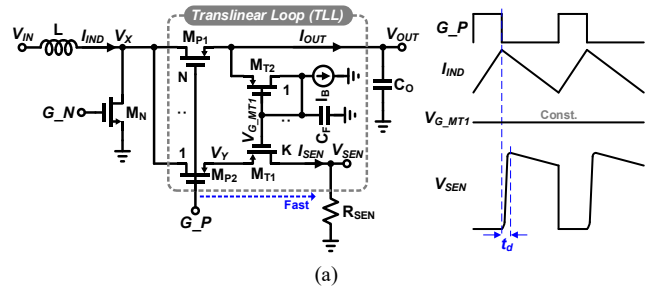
Translinear Loop (TLL)

$V_{IN}$ L $I_{IND}$ $V_X$ $M_{P1}$ $I_{OUT}$ $V_{OUT}$

N $M_{T2}$ 1 $I_B$ $C_O$

$G\_N$ $M_N$ $V_{G\_MT1}$ $C_F$

1 $V_Y$ K $I_{SEN}$ $V_{SEN}$

$M_{P2}$ $M_{T1}$

Fast $R_{SEN}$

$G\_P$

$G\_P$

$I_{IND}$

$V_{G\_MT1}$ Const.

$V_{SEN}$

$t_d$

(a)